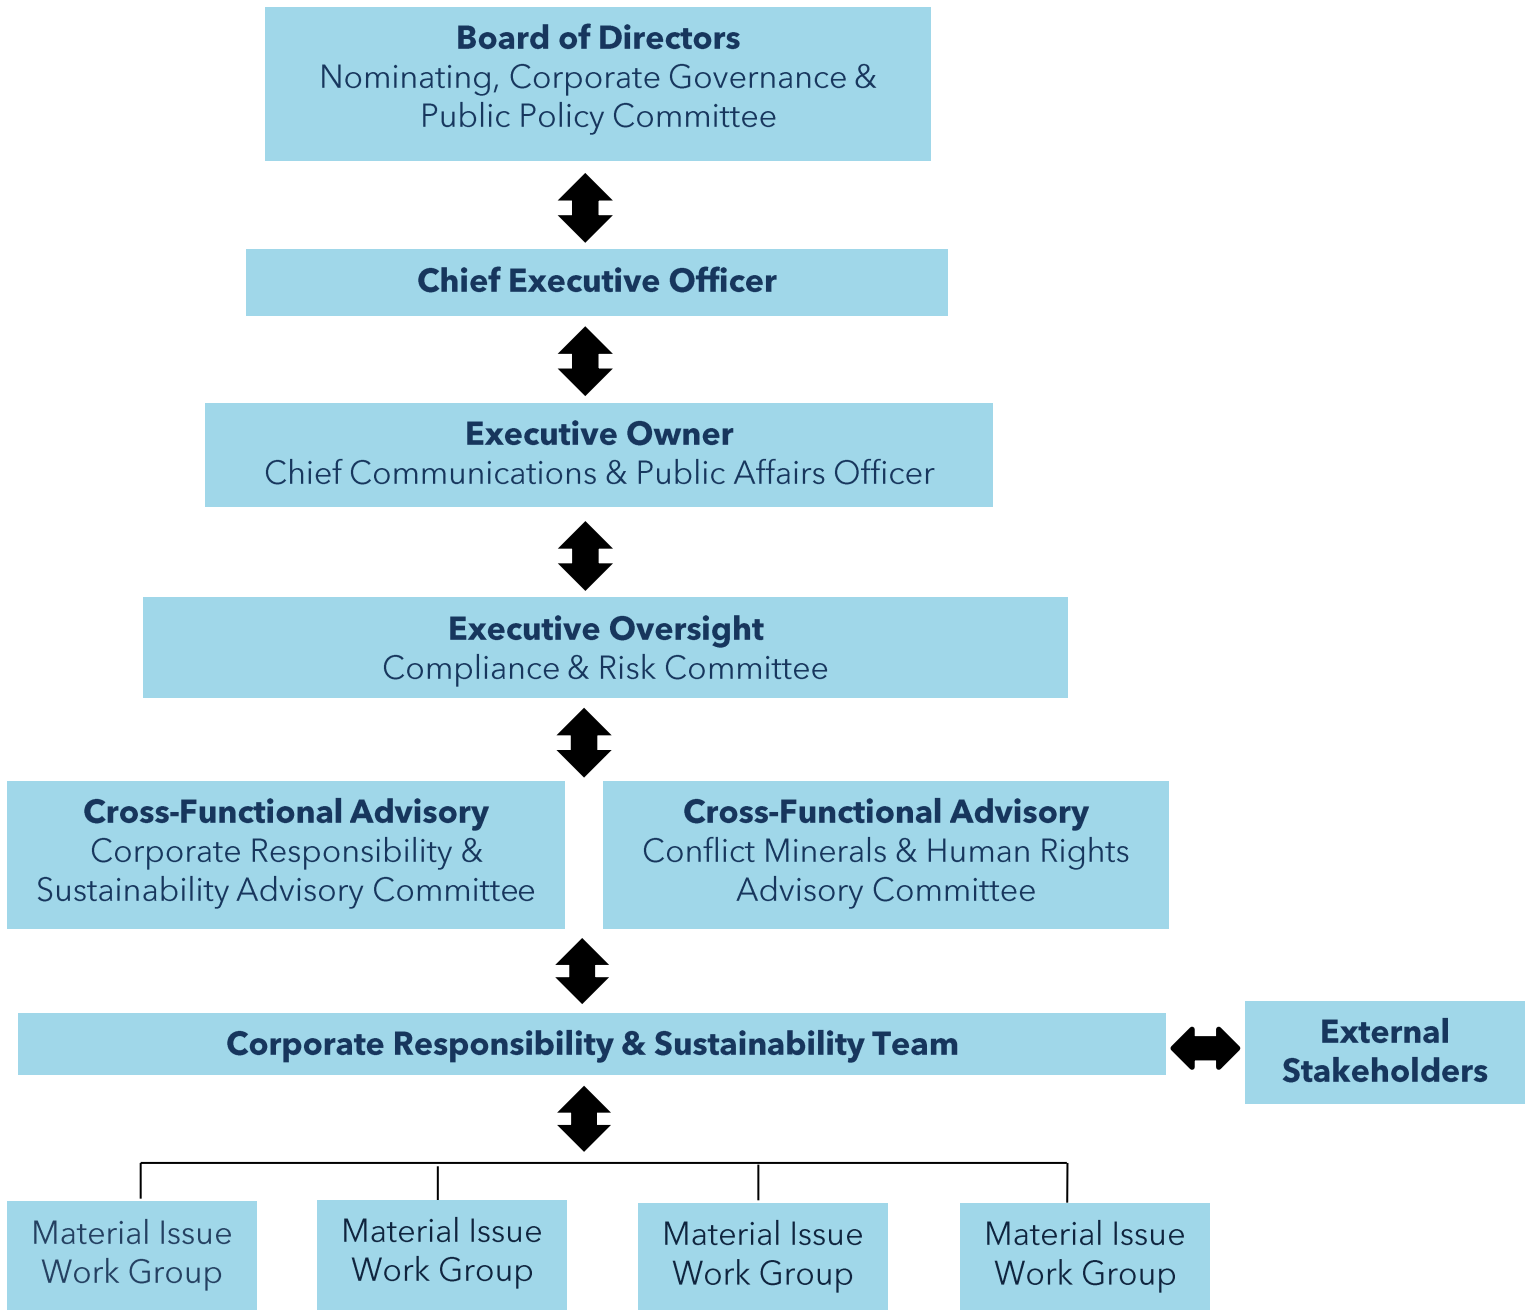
**Board of Directors**
Nominating, Corporate Governance & Public Policy Committee

**Chief Executive Officer**

**Executive Owner**
Chief Communications & Public Affairs Officer

**Executive Oversight**
Compliance & Risk Committee

**Cross-Functional Advisory**
Corporate Responsibility & Sustainability Advisory Committee

**Cross-Functional Advisory**
Conflict Minerals & Human Rights Advisory Committee

**Corporate Responsibility & Sustainability Team**

**External Stakeholders**

Material Issue Work Group

Material Issue Work Group

Material Issue Work Group

Material Issue Work Group